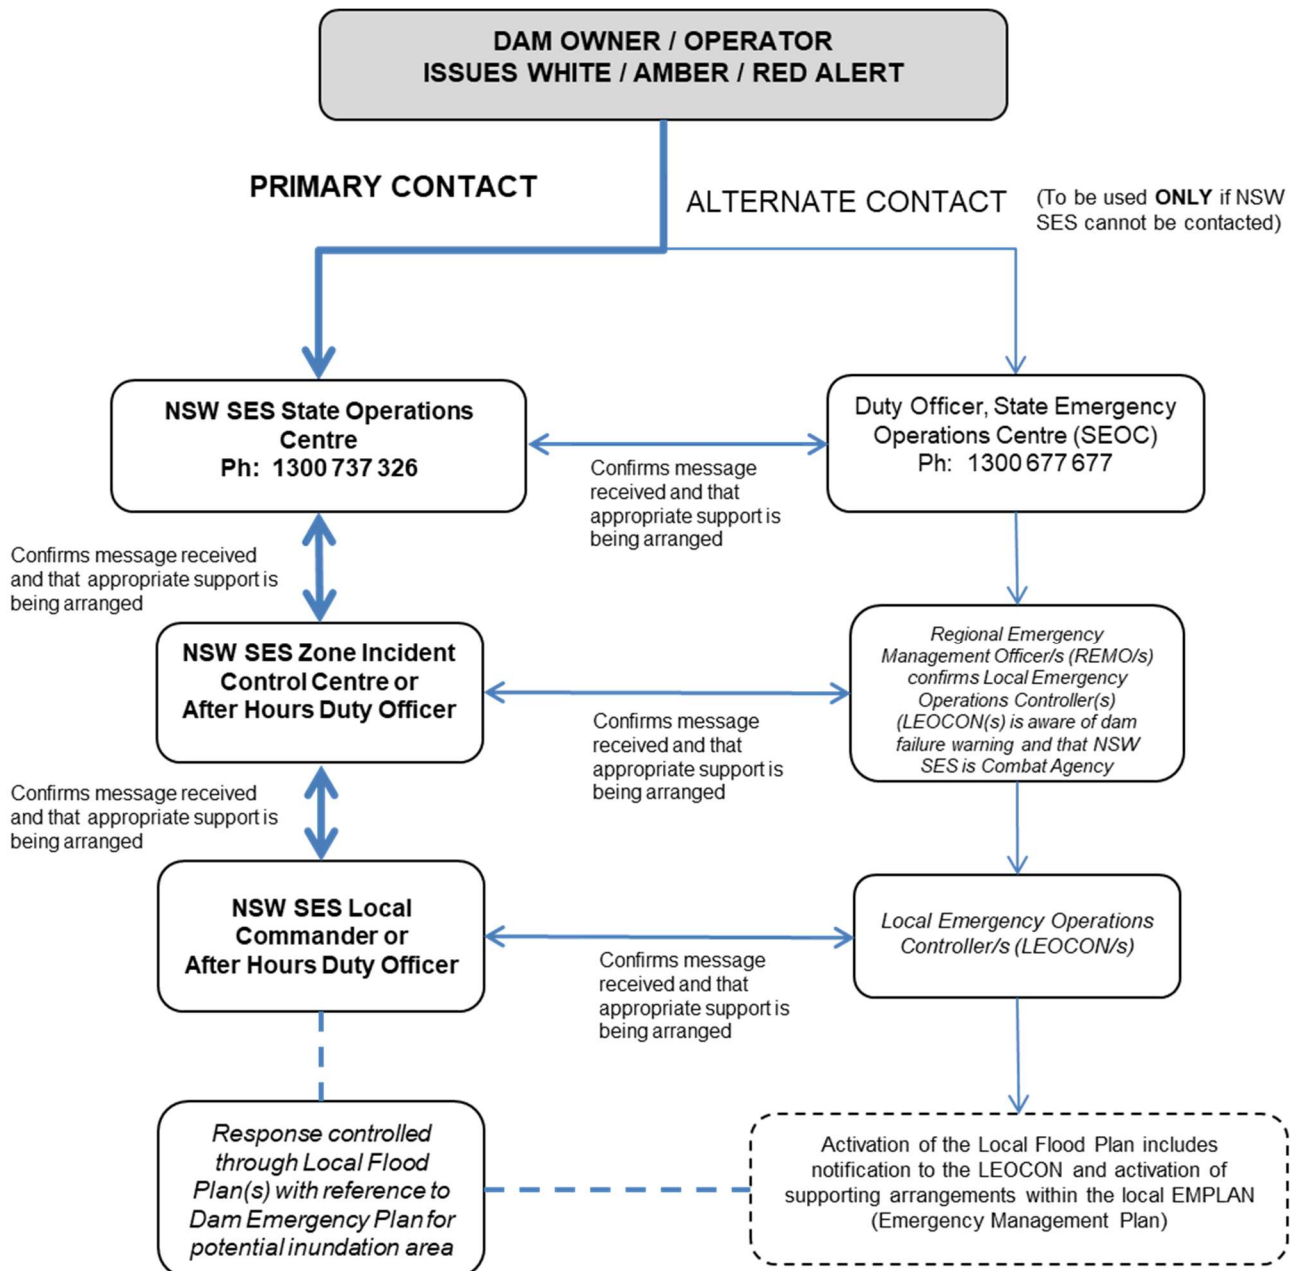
DAM OWNER / OPERATOR
ISSUES WHITE / AMBER / RED ALERT

PRIMARY CONTACT

ALTERNATE CONTACT

(To be used **ONLY** if NSW SES cannot be contacted)

NSW SES State Operations Centre
Ph: 1300 737 326

Confirms message received and that appropriate support is being arranged

Duty Officer, State Emergency Operations Centre (SEOC)
Ph: 1300 677 677

Confirms message received and that appropriate support is being arranged

NSW SES Zone Incident Control Centre or After Hours Duty Officer

Confirms message received and that appropriate support is being arranged

Regional Emergency Management Officer/s (REMO/s) confirms Local Emergency Operations Controller(s) (LEOCON(s) is aware of dam failure warning and that NSW SES is Combat Agency

Confirms message received and that appropriate support is being arranged

NSW SES Local Commander or After Hours Duty Officer

Confirms message received and that appropriate support is being arranged

Local Emergency Operations Controller/s (LEOCON/s)

Response controlled through Local Flood Plan(s) with reference to Dam Emergency Plan for potential inundation area

Activation of the Local Flood Plan includes notification to the LEOCON and activation of supporting arrangements within the local EMPLAN (Emergency Management Plan)